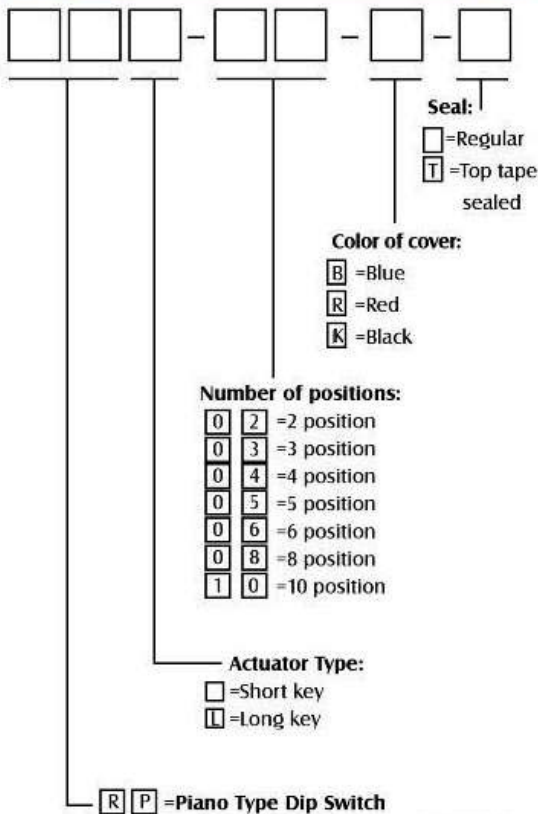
- -  -

Seal:
=Regular
T =Top tape sealed

Color of cover:
B =Blue
R =Red
K =Black

Number of positions:
0 2 =2 position
0 3 =3 position
0 4 =4 position
0 5 =5 position
0 6 =6 position
0 8 =8 position
1 0 =10 position

Actuator Type:
=Short key
L =Long key

R P =Piano Type Dip Switch